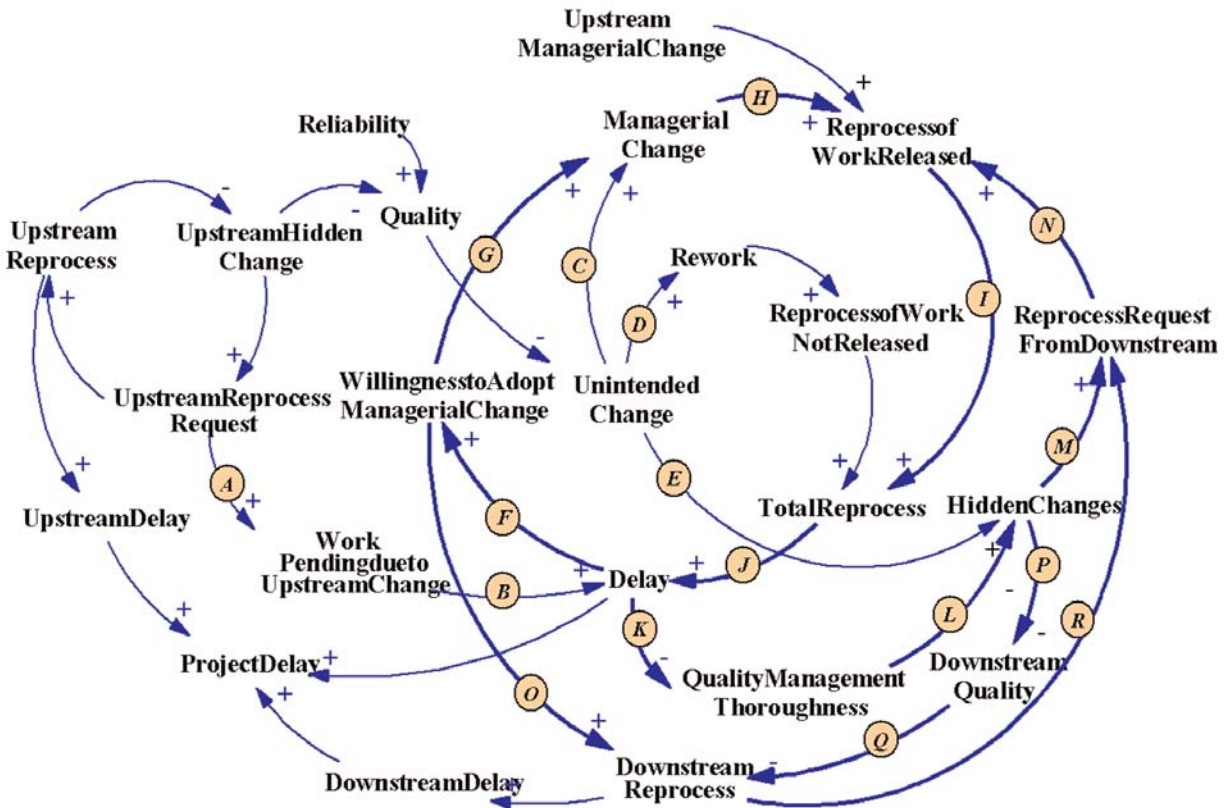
Upstream ManagerialChange

+

H

+ ReprocessofWorkReleased

Managerial Change

Reliability

+

Quality

-

-

Upstream Reprocess

UpstreamHidden Change

+

+

G

C

+

+

Rework

+

ReprocessofWork NotReleased

D

I

N

ReprocessRequest FromDownstream

+

-

UpstreamReprocess Request

WillingnesstoAdopt ManagerialChange

Unintended Change

+

+

A

+

UpstreamDelay

+

E

+

TotalReprocess

M

HiddenChanges

F

Work Pendingdueto UpstreamChange

B

+

Delay

+

J

+

P

+

-

L

R

K

-

-

ProjectDelay

+

+

QualityManagement Thoroughness

Downstream Quality

O

+

Q

DownstreamDelay

Downstream Reprocess

-